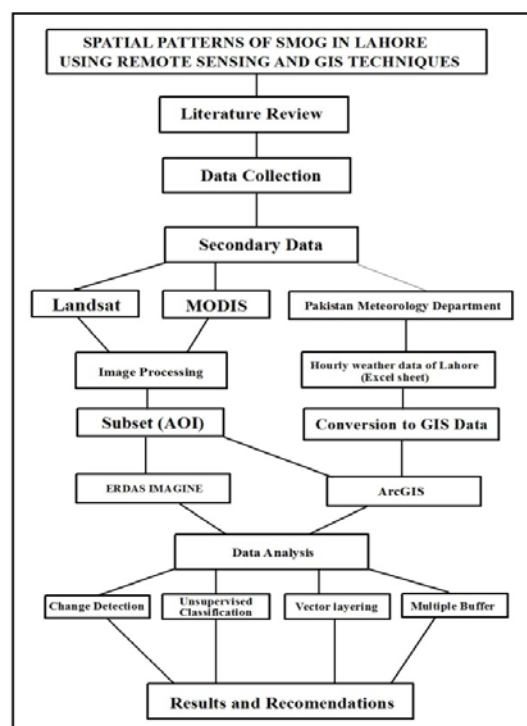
SPATIAL PATTERNS OF SMOG IN LAHORE USING REMOTE SENSING AND GIS TECHNIQUES

Literature Review

Data Collection

Secondary Data

Landsat

MODIS

Pakistan Meteorology Department

Image Processing

Hourly weather data of Lahore (Excel sheet)

Subset (AOI)

Conversion to GIS Data

ERDAS IMAGINE

ArcGIS

Data Analysis

Change Detection

Unsupervised Classification

Vector layering

Multiple Buffer

Results and Recomendations